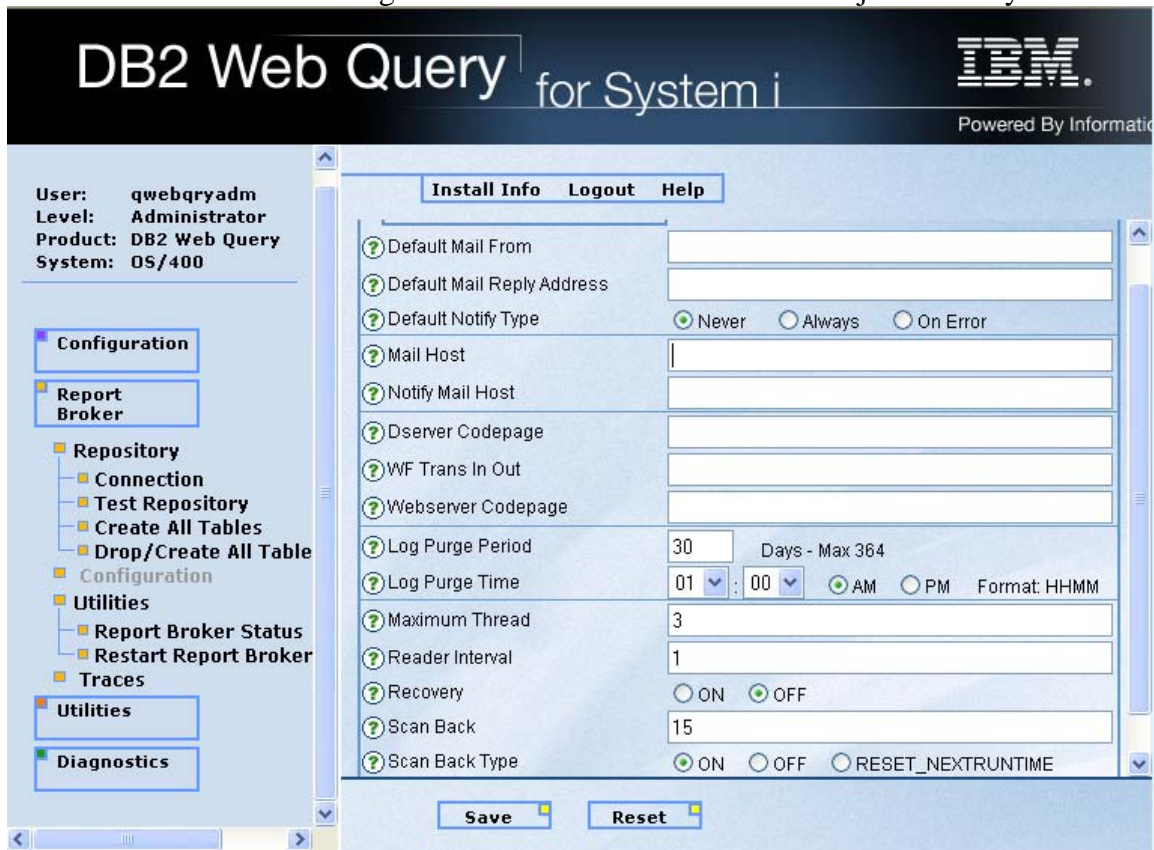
DB2 Web Query for System i

IBM.

Powered By Informati

User: qwebqryadm
Level: Administrator
Product: DB2 Web Query
System: OS/400

Configuration

Report Broker

Repository
Connection
Test Repository
Create All Tables
Drop/Create All Table
Configuration
Utilities
Report Broker Status
Restart Report Broker
Traces

Utilities

Diagnostics

Install Info Logout Help

Default Mail From
Default Mail Reply Address
Default Notify Type ⦿ Never ○ Always ○ On Error
Mail Host
Notify Mail Host
Dserver Codepage
WF Trans In Out
Webserver Codepage
Log Purge Period 30 Days - Max 364
Log Purge Time 01 : 00 ⦿ AM ○ PM Format: HHMM
Maximum Thread 3
Reader Interval 1
Recovery ○ ON ⦿ OFF
Scan Back 15
Scan Back Type ⦿ ON ○ OFF ○ RESET_NEXTRUNTIME

Save Reset